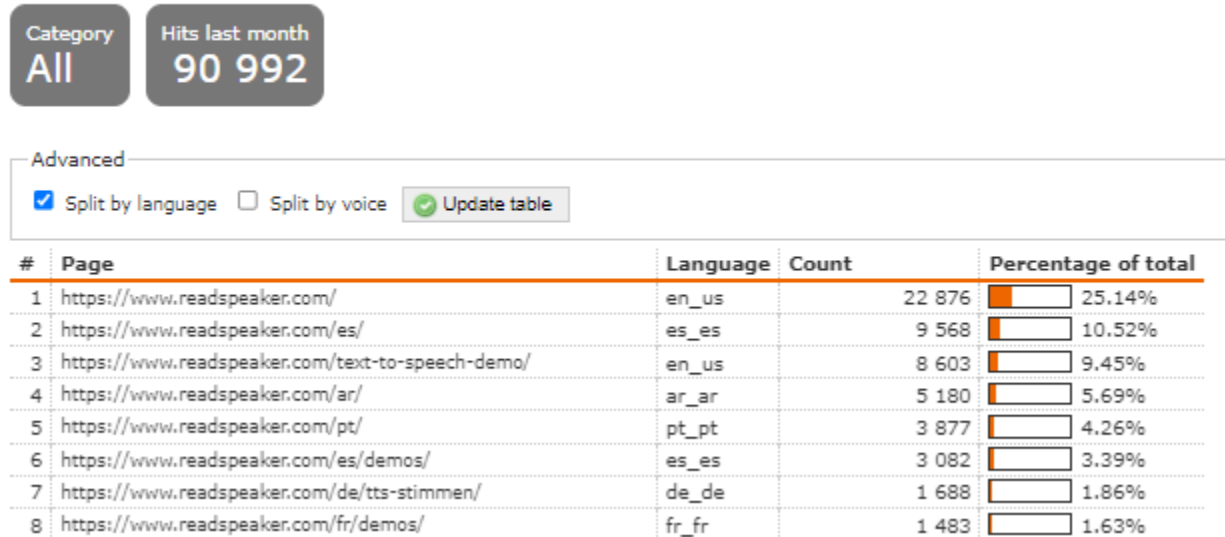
Category
All

Hits last month
90 992

Advanced

Split by language   Split by voice   Update table

| # | Page | Language | Count | Percentage of total |
|---|---|---|---|---|
| 1 | https://www.readspeaker.com/ | en_us | 22 876 | 25.14% |
| 2 | https://www.readspeaker.com/es/ | es_es | 9 568 | 10.52% |
| 3 | https://www.readspeaker.com/text-to-speech-demo/ | en_us | 8 603 | 9.45% |
| 4 | https://www.readspeaker.com/ar/ | ar_ar | 5 180 | 5.69% |
| 5 | https://www.readspeaker.com/pt/ | pt_pt | 3 877 | 4.26% |
| 6 | https://www.readspeaker.com/es/demos/ | es_es | 3 082 | 3.39% |
| 7 | https://www.readspeaker.com/de/tts-stimmen/ | de_de | 1 688 | 1.86% |
| 8 | https://www.readspeaker.com/fr/demos/ | fr_fr | 1 483 | 1.63% |